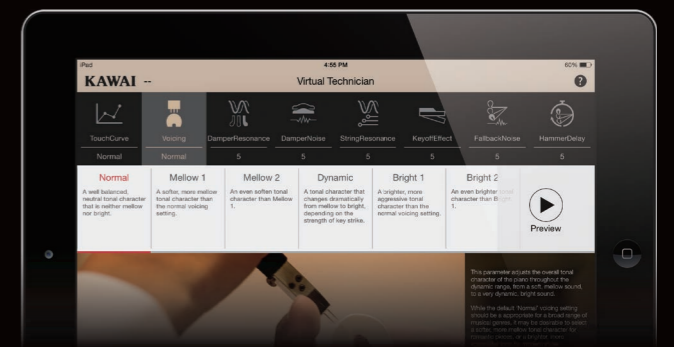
iPad 4:55 PM 60%

KAWAI -- Virtual Technician ?

TouchCurve Voicing DamperResonance DamperNoise StringResonance KeyoffEffect FallbackNoise HammerDelay

Normal Normal 5 5 5 5 5 5

Normal
A well balanced, neutral tonal character that is neither mellow nor bright.

Mellow 1
A softer, more mellow tonal character than the normal voicing setting.

Mellow 2
An even softer tonal character than Mellow 1.

Dynamic
A tonal character that changes dramatically from mellow to bright, depending on the strength of key strike.

Bright 1
A brighter, more aggressive tonal character than the normal voicing setting.

Bright 2
An even brighter tonal character than Bright 1.

Preview

This parameter adjusts the overall tonal character of the piano throughout the dynamic range, from a soft, mellow sound, to a very dynamic, bright sound.

While the default 'Normal' voicing setting should be appropriate for a broad range of musical genres, it may be desirable to select a softer, more mellow tonal character for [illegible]